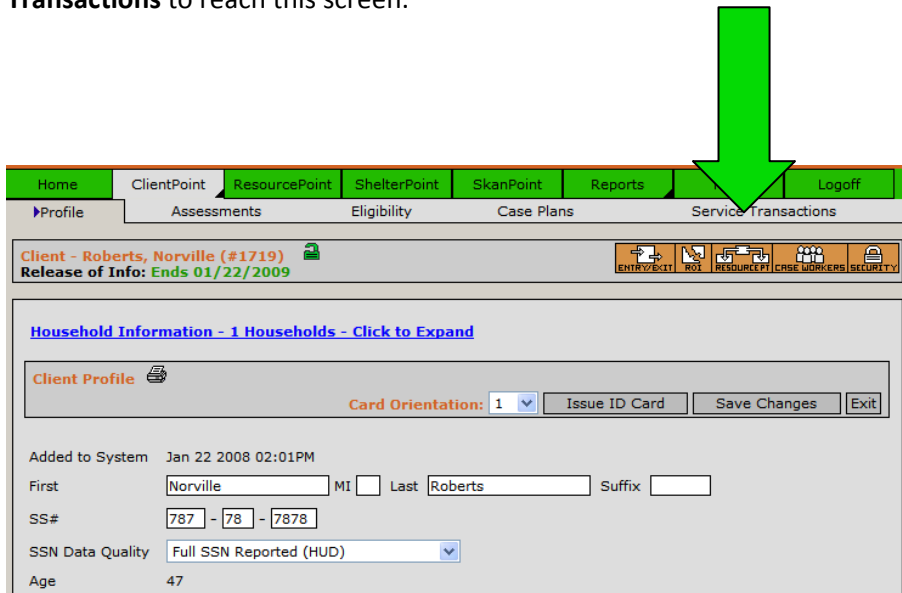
Transactions to reach this screen.

Home | ClientPoint | ResourcePoint | ShelterPoint | SkanPoint | Reports | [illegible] | Logoff

Profile | Assessments | Eligibility | Case Plans | Service Transactions

Client - Roberts, Norville (#1719)
Release of Info: Ends 01/22/2009

ENTRY/EXIT | ROI | RESOURCEPT | CASE WORKERS | SECURITY

Household Information - 1 Households - Click to Expand

Client Profile

Card Orientation: 1 | Issue ID Card | Save Changes | Exit

Added to System Jan 22 2008 02:01PM
First Norville MI Last Roberts Suffix
SS# 787 - 78 - 7878
SSN Data Quality Full SSN Reported (HUD)
Age 47